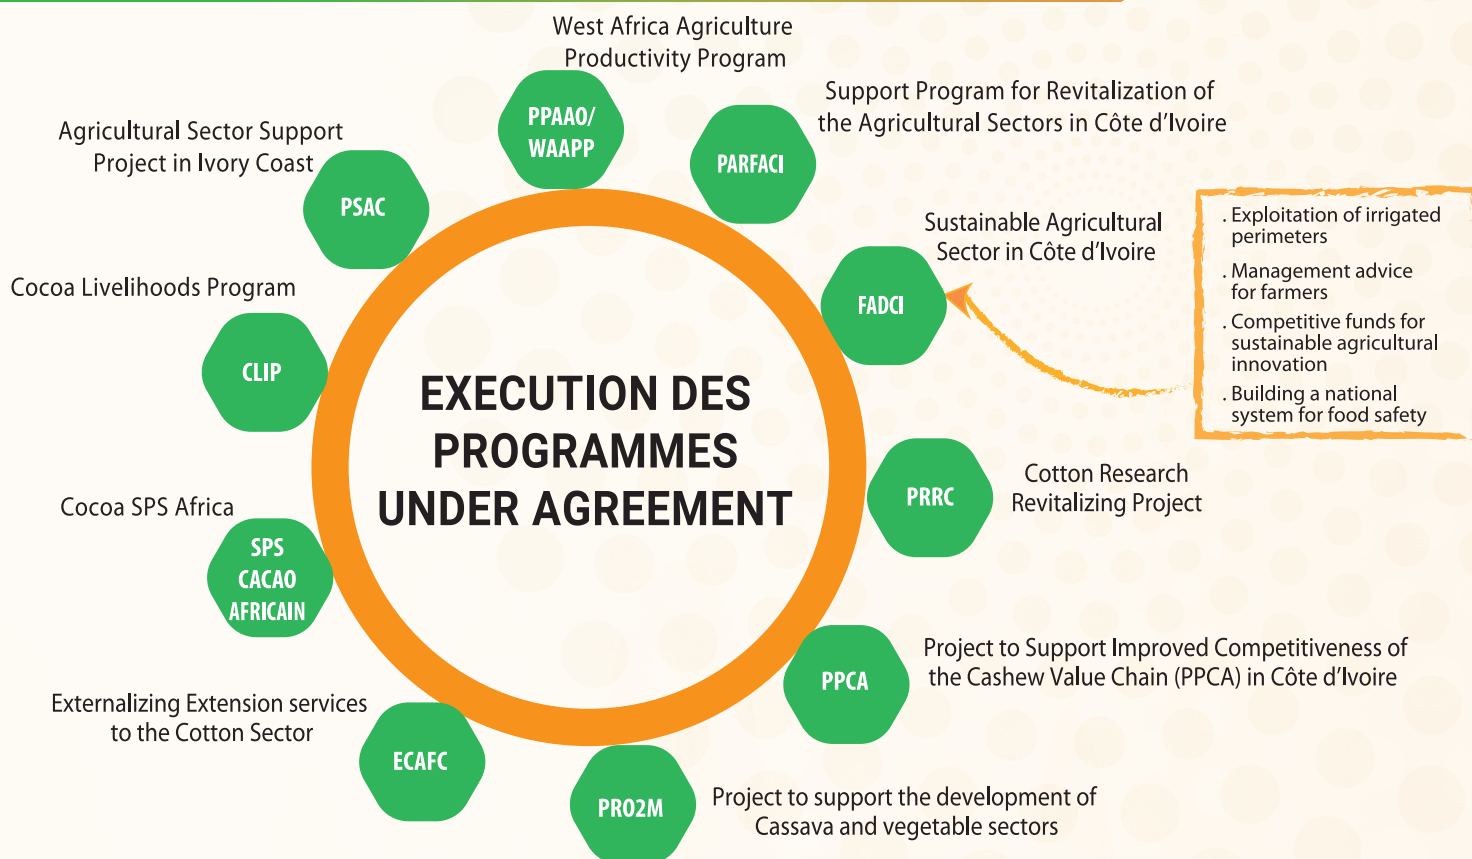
EXECUTION DES PROGRAMMES UNDER AGREEMENT

West Africa Agriculture Productivity Program
PPAAO/ WAAPP

Support Program for Revitalization of the Agricultural Sectors in Côte d'Ivoire
PARFACI

Sustainable Agricultural Sector in Côte d'Ivoire
FADCI

. Exploitation of irrigated perimeters
. Management advice for farmers
. Competitive funds for sustainable agricultural innovation
. Building a national system for food safety

Cotton Research Revitalizing Project
PRRC

Project to Support Improved Competitiveness of the Cashew Value Chain (PPCA) in Côte d'Ivoire
PPCA

Project to support the development of Cassava and vegetable sectors
PRO2M

Externalizing Extension services to the Cotton Sector
ECAFC

Cocoa SPS Africa
SPS CACAO AFRICAIN

Cocoa Livelihoods Program
CLIP

Agricultural Sector Support Project in Ivory Coast
PSAC